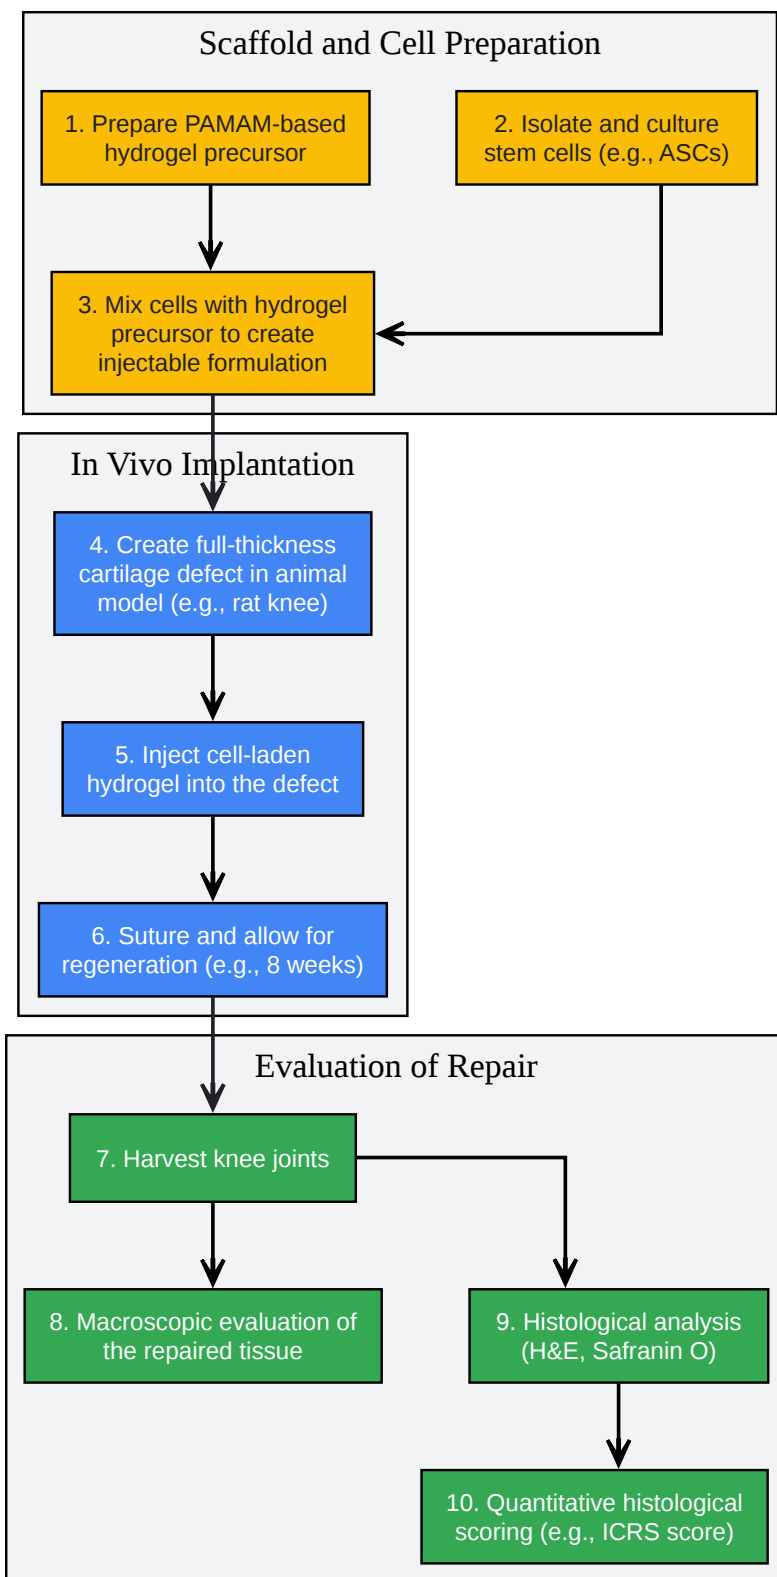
Scaffold and Cell Preparation

1. Prepare PAMAM-based hydrogel precursor

2. Isolate and culture stem cells (e.g., ASCs)

3. Mix cells with hydrogel precursor to create injectable formulation

In Vivo Implantation

4. Create full-thickness cartilage defect in animal model (e.g., rat knee)

5. Inject cell-laden hydrogel into the defect

6. Suture and allow for regeneration (e.g., 8 weeks)

Evaluation of Repair

7. Harvest knee joints

8. Macroscopic evaluation of the repaired tissue

9. Histological analysis (H&E, Safranin O)

10. Quantitative histological scoring (e.g., ICRS score)